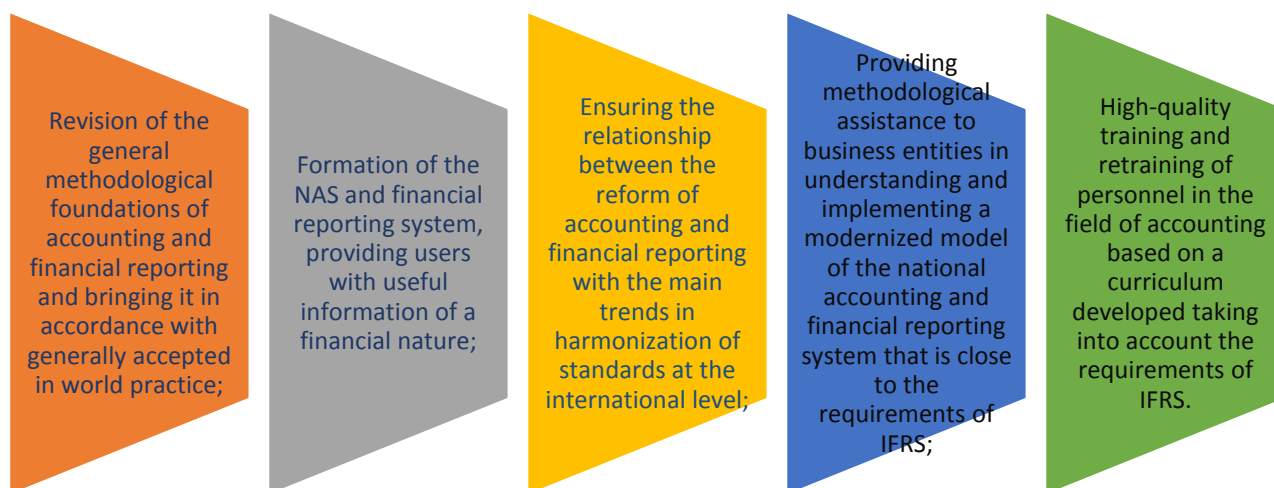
Revision of the general methodological foundations of accounting and financial reporting and bringing it in accordance with generally accepted in world practice;

Formation of the NAS and financial reporting system, providing users with useful information of a financial nature;

Ensuring the relationship between the reform of accounting and financial reporting with the main trends in harmonization of standards at the international level;

Providing methodological assistance to business entities in understanding and implementing a modernized model of the national accounting and financial reporting system that is close to the requirements of IFRS;

High-quality training and retraining of personnel in the field of accounting based on a curriculum developed taking into account the requirements of IFRS.